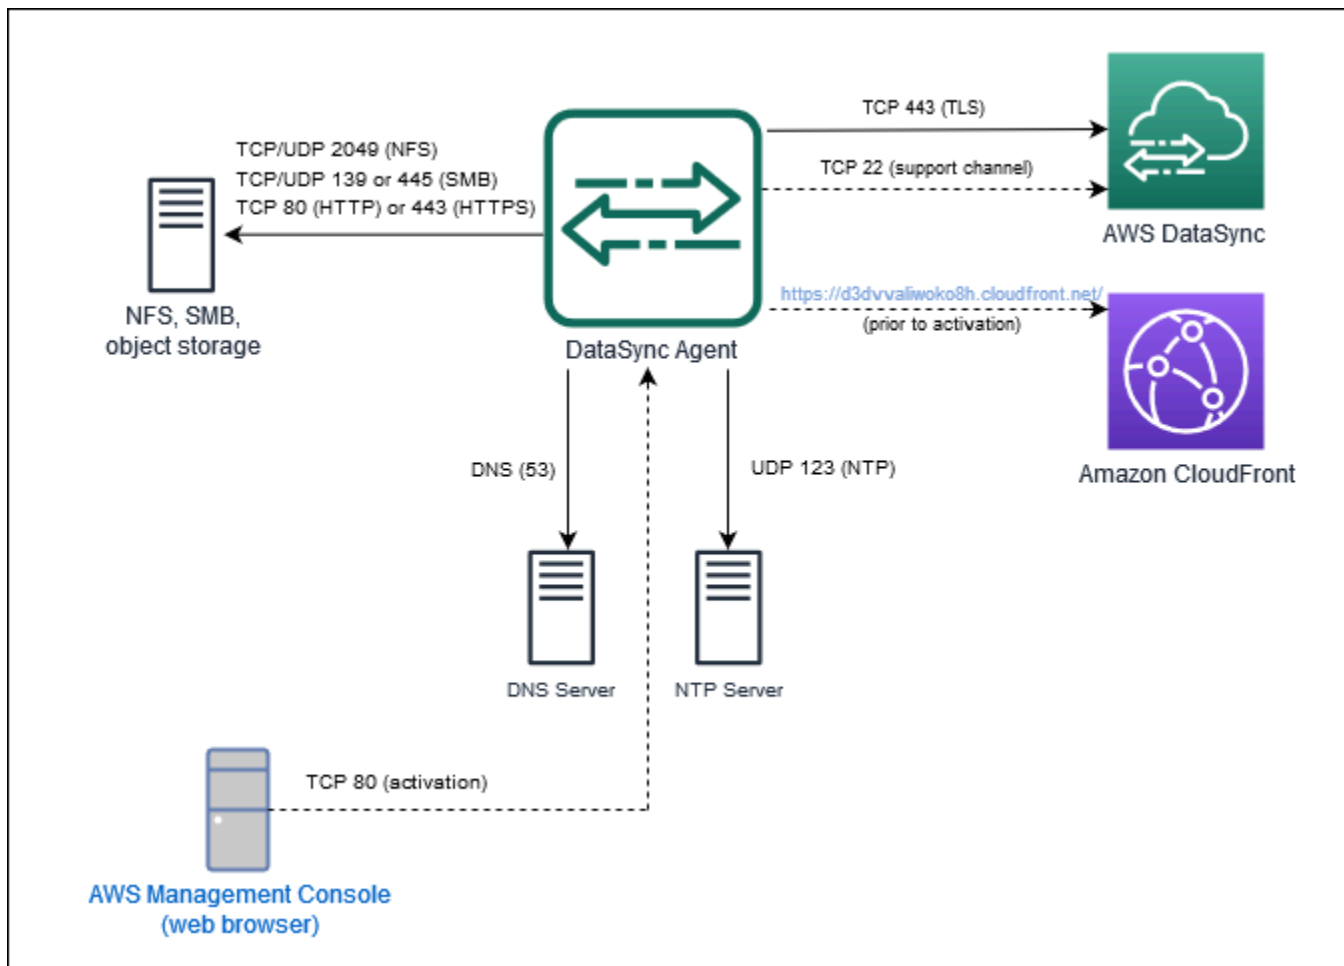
TCP 443 (TLS)

TCP 22 (support channel)

TCP/UDP 2049 (NFS)
TCP/UDP 139 or 445 (SMB)
TCP 80 (HTTP) or 443 (HTTPS)

AWS DataSync

NFS, SMB, object storage

DataSync Agent

https://d3dvvaliwoko8h.cloudfront.net/
(prior to activation)

Amazon CloudFront

DNS (53)

UDP 123 (NTP)

DNS Server

NTP Server

TCP 80 (activation)

AWS Management Console (web browser)